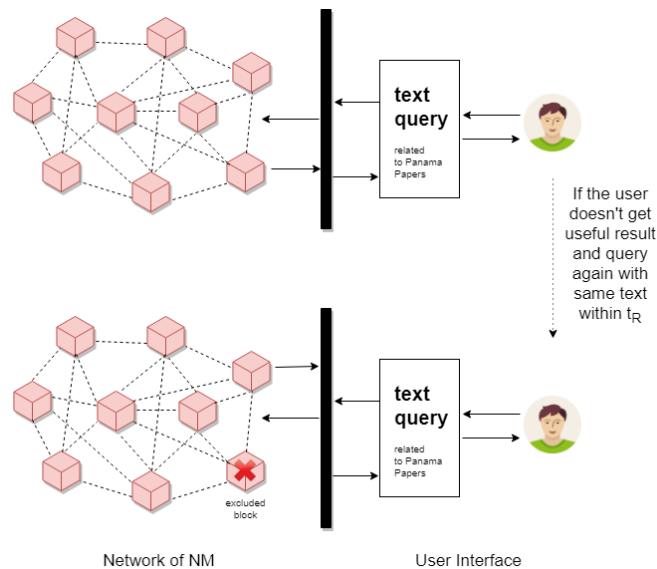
text query

related to Panama Papers

If the user doesn't get useful result and query again with same text within $t_R$

text query

related to Panama Papers

excluded block

Network of NM

User Interface